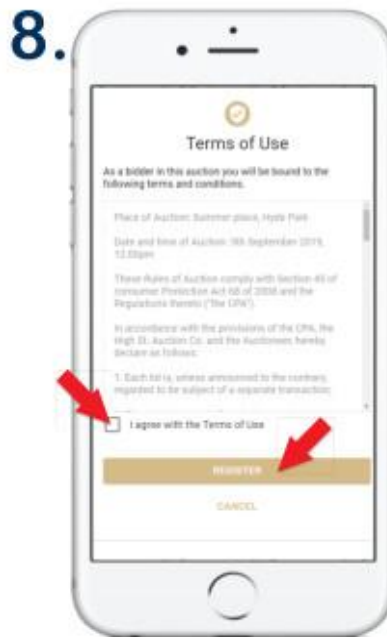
8.

Terms of Use

As a bidder in this auction you will be bound to the following terms and conditions.

Place of Auction: Summer place, Hyde Park

Date and time of Auction: 5th September 2019, 12:00pm

These Rules of Auction comply with Section 45 of Consumer Protection Act 68 of 2008 and the Regulations thereto ("the CPA").

In accordance with the provisions of the CPA, the High St. Auction Co. and the Auctioneer hereby declare as follows:

1. Each lot is, unless announced to the contrary, regarded to be subject of a separate transaction.

I agree with the Terms of Use

REGISTER

CANCEL